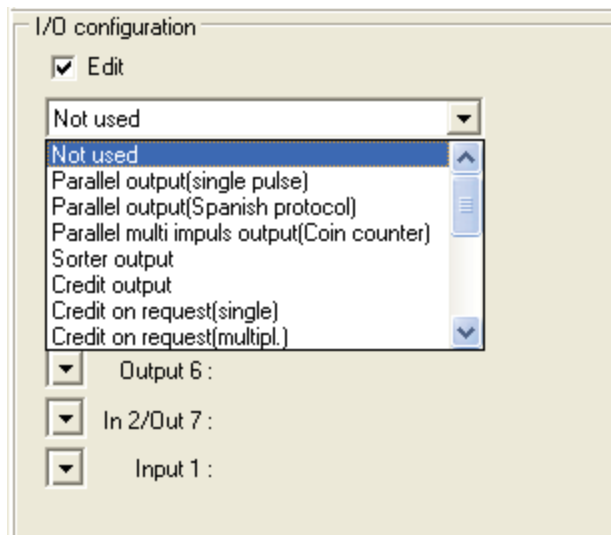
I/O configuration

Edit

Not used

Not used
Parallel output(single pulse)
Parallel output(Spanish protocol)
Parallel multi impuls output(Coin counter)
Sorter output
Credit output
Credit on request(single)
Credit on request(multipl.)

Output 6 :

In 2/Out 7 :

Input 1 :